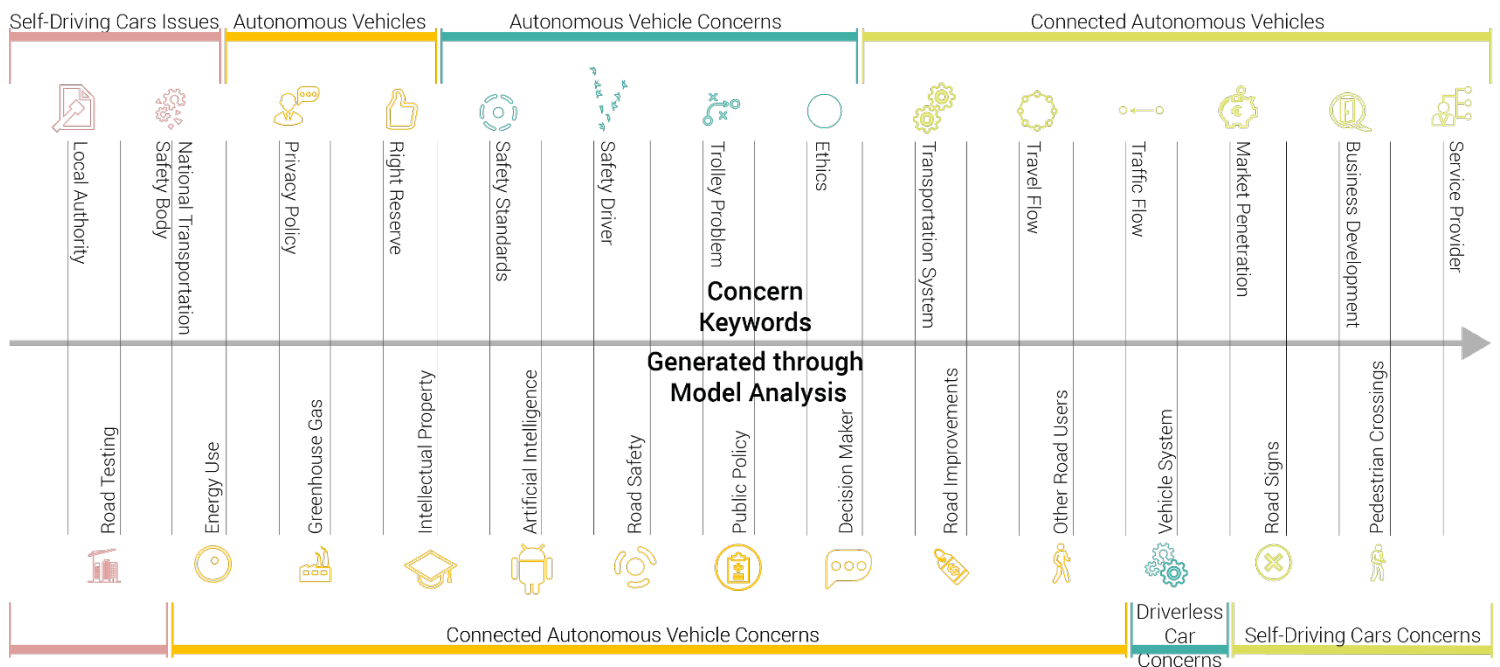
Self-Driving Cars Issues
Autonomous Vehicles
Autonomous Vehicle Concerns
Connected Autonomous Vehicles

Local Authority
National Transportation Safety Body
Privacy Policy
Right Reserve
Safety Standards
Safety Driver
Trolley Problem
Ethics
Transportation System
Travel Flow
Traffic Flow
Market Penetration
Business Development
Service Provider

Concern Keywords Generated through Model Analysis

Road Testing
Energy Use
Greenhouse Gas
Intellectual Property
Artificial Intelligence
Road Safety
Public Policy
Decision Maker
Road Improvements
Other Road Users
Vehicle System
Road Signs
Pedestrian Crossings

Connected Autonomous Vehicle Concerns
Driverless Car Concerns
Self-Driving Cars Concerns